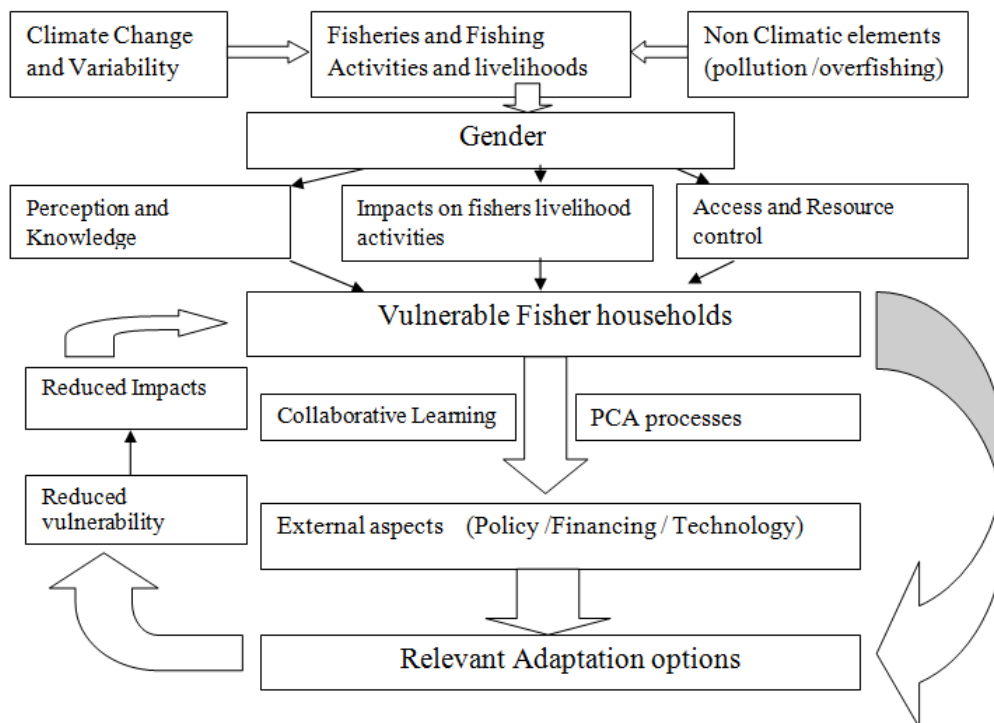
Climate Change and Variability

Fisheries and Fishing Activities and livelihoods

Non Climatic elements (pollution /overfishing)

Gender

Perception and Knowledge

Impacts on fishers livelihood activities

Access and Resource control

Vulnerable Fisher households

Reduced Impacts

Collaborative Learning

PCA processes

Reduced vulnerability

External aspects (Policy /Financing / Technology)

Relevant Adaptation options